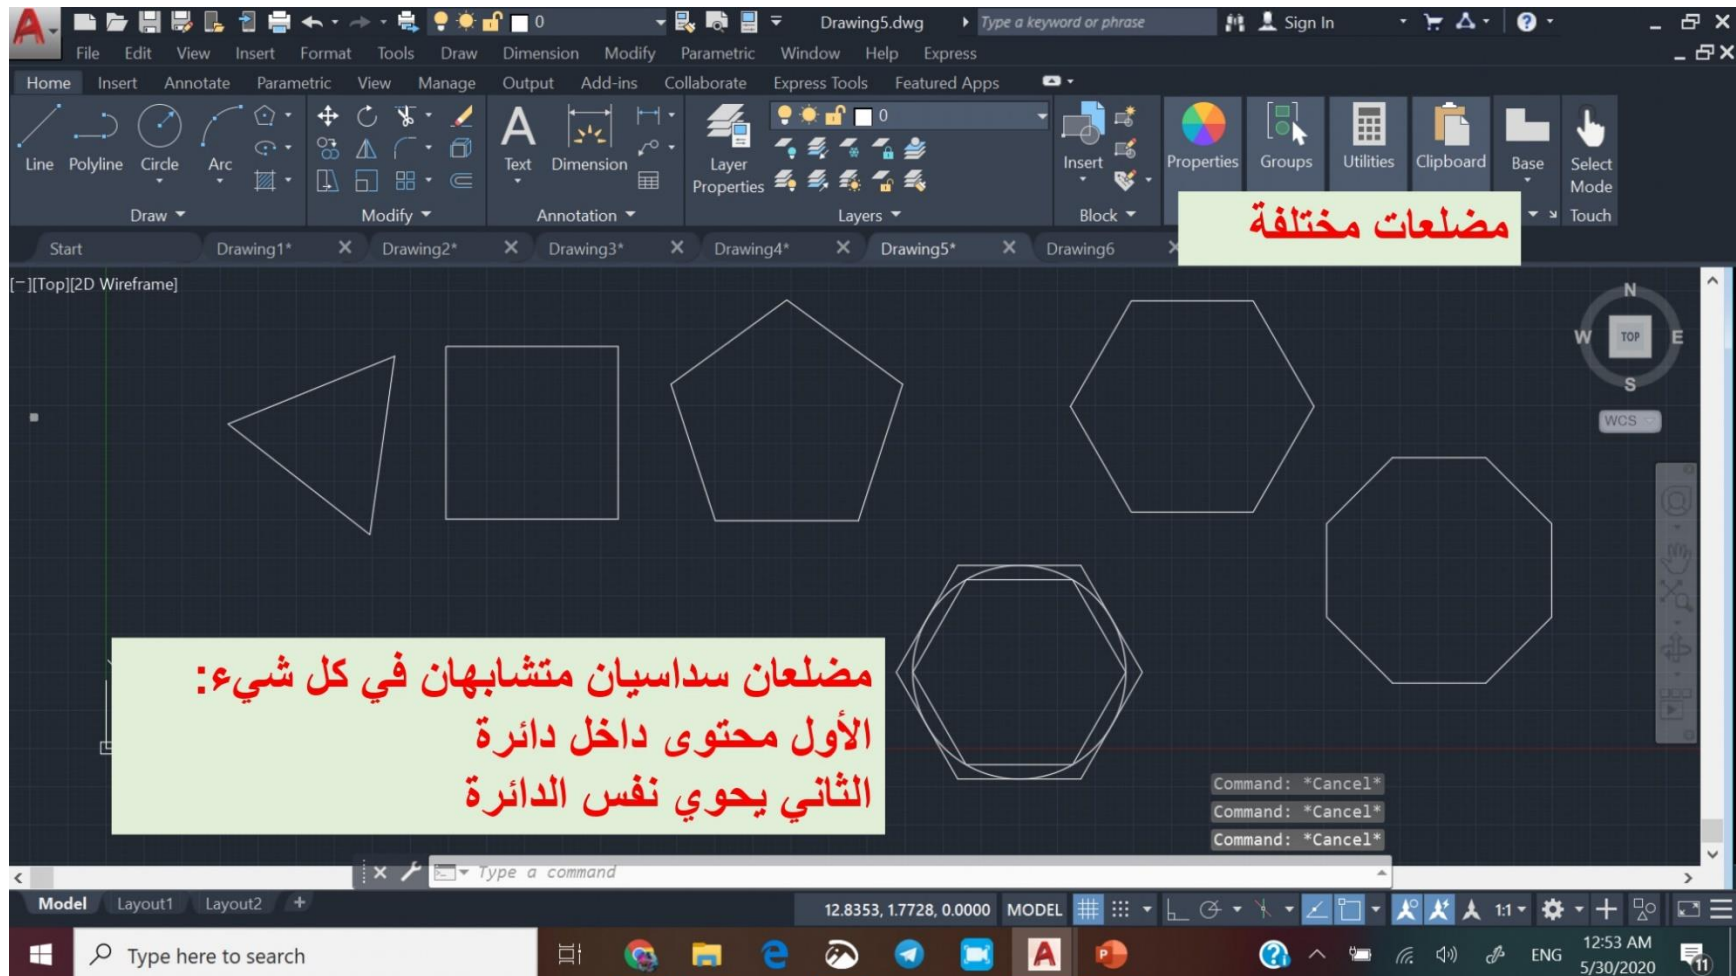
Drawing5.dwg
Type a keyword or phrase
Sign In
File Edit View Insert Format Tools Draw Dimension Modify Parametric Window Help Express
Home Insert Annotate Parametric View Manage Output Add-ins Collaborate Express Tools Featured Apps
Line Polyline Circle Arc
Draw
Modify
Text Dimension
Annotation
Layer Properties
0
Layers
Insert
Block
Properties Groups Utilities Clipboard Base Select Mode Touch
مضلعات مختلفة
Start Drawing1* Drawing2* Drawing3* Drawing4* Drawing5* Drawing6
[−][Top][2D Wireframe]
N
W TOP E
S
WCS
مضلعان سداسيان متشابهان في كل شيء:
الأول محتوى داخل دائرة
الثاني يحوي نفس الدائرة
Command: *Cancel*
Command: *Cancel*
Command: *Cancel*
Type a command
Model Layout1 Layout2 +
12.8353, 1.7728, 0.0000 MODEL
1:1
Type here to search
ENG
12:53 AM
5/30/2020
11